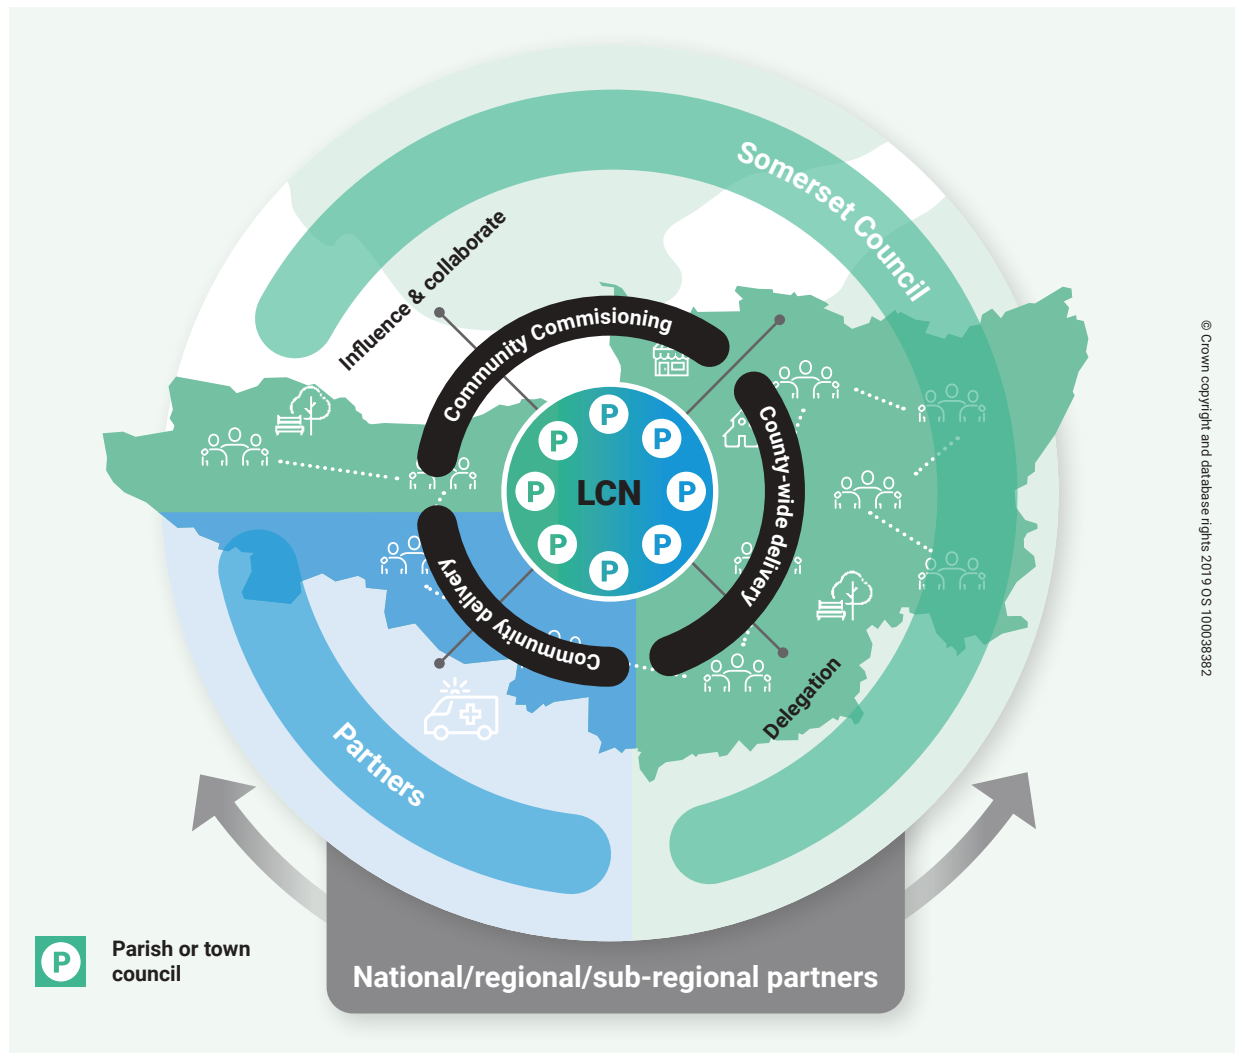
Somerset Council

Influence & collaborate

Community Commisioning

County-wide delivery

Community delivery

Delegation

Partners

P P P P P P P P

LCN

© Crown copyright and database rights 2019 OS 100038382

P Parish or town council

National/regional/sub-regional partners